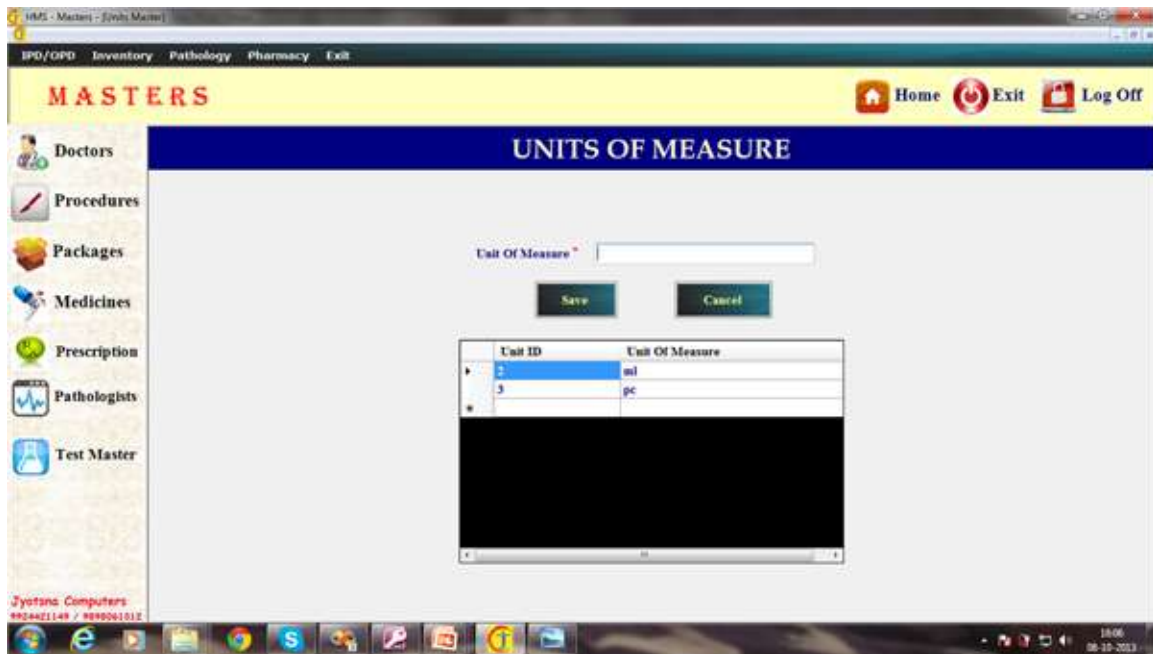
HMS - Masters - [Units Master]

IPD/OPD Inventory Pathology Pharmacy Exit

MASTERS

Home Exit Log Off

Doctors

Procedures

Packages

Medicines

Prescription

Pathologists

Test Master

UNITS OF MEASURE

Unit Of Measure *

Save

Cancel

| Unit ID | Unit Of Measure |
|---|---|
| 2 | ml |
| 3 | pc |
| | |

Jyotsna Computers
9924421149 / 9898061012

16:06
08-10-2013